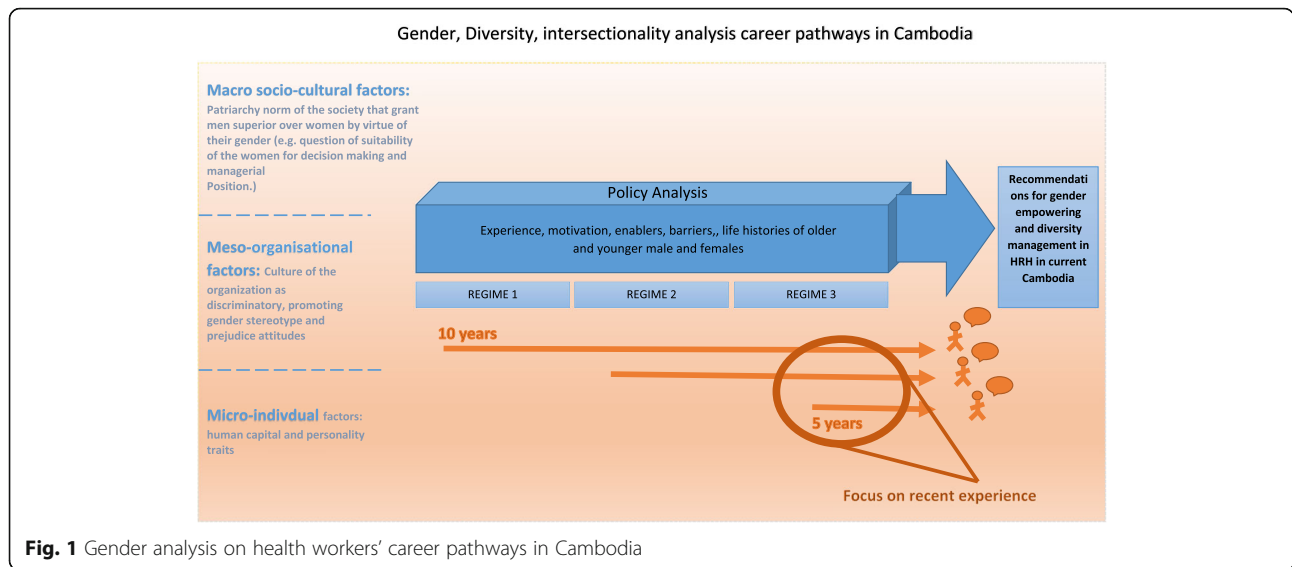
Gender, Diversity, intersectionality analysis career pathways in Cambodia

Macro socio-cultural factors: Patriarchy norm of the society that grant men superior over women by virtue of their gender (e.g. question of suitability of the women for decision making and managerial Position.)

Meso-organisational factors: Culture of the organization as discriminatory, promoting gender stereotype and prejudice attitudes

Micro-indivdual factors: human capital and personality traits

Policy Analysis

Experience, motivation, enablers, barriers,, life histories of older and younger male and females

REGIME 1

REGIME 2

REGIME 3

Recommendations for gender empowering and diversity management in HRH in current Cambodia

10 years

5 years

Focus on recent experience

Fig. 1 Gender analysis on health workers' career pathways in Cambodia